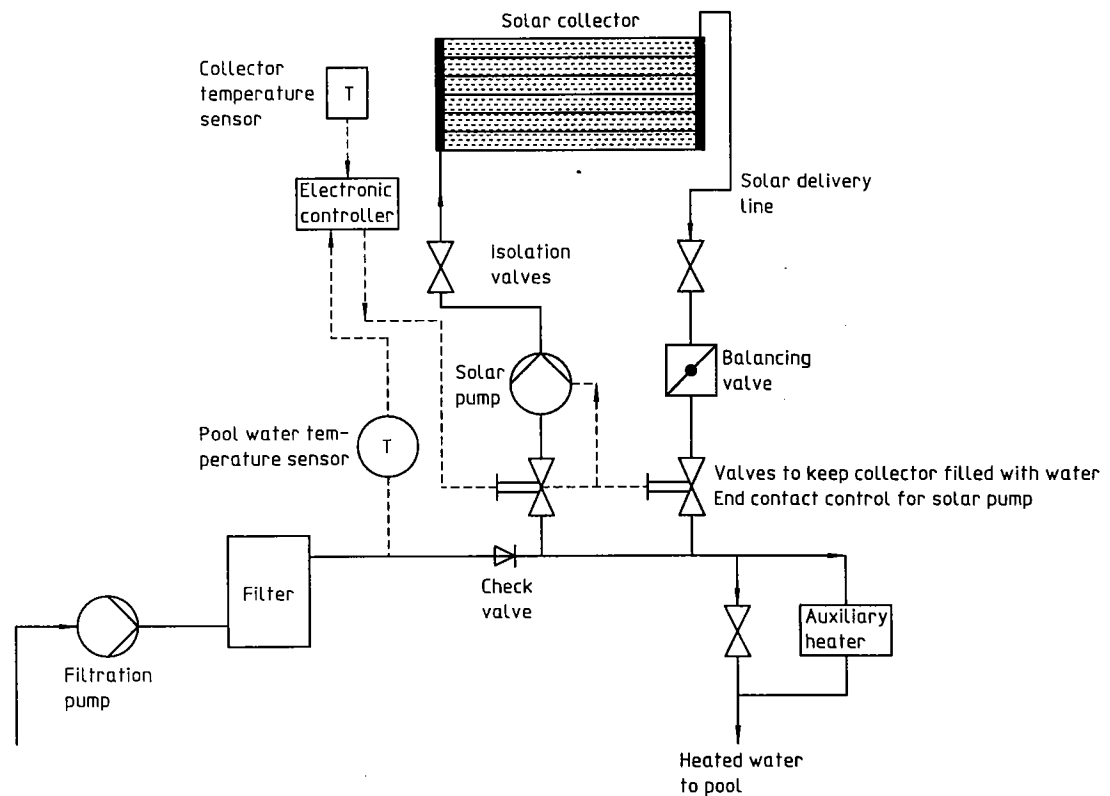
Solar collector

Collector temperature sensor

T

Electronic controller

Solar delivery line

Isolation valves

Balancing valve

Solar pump

Pool water temperature sensor

T

Valves to keep collector filled with water
End contact control for solar pump

Filter

Check valve

Auxiliary heater

Filtration pump

Heated water to pool